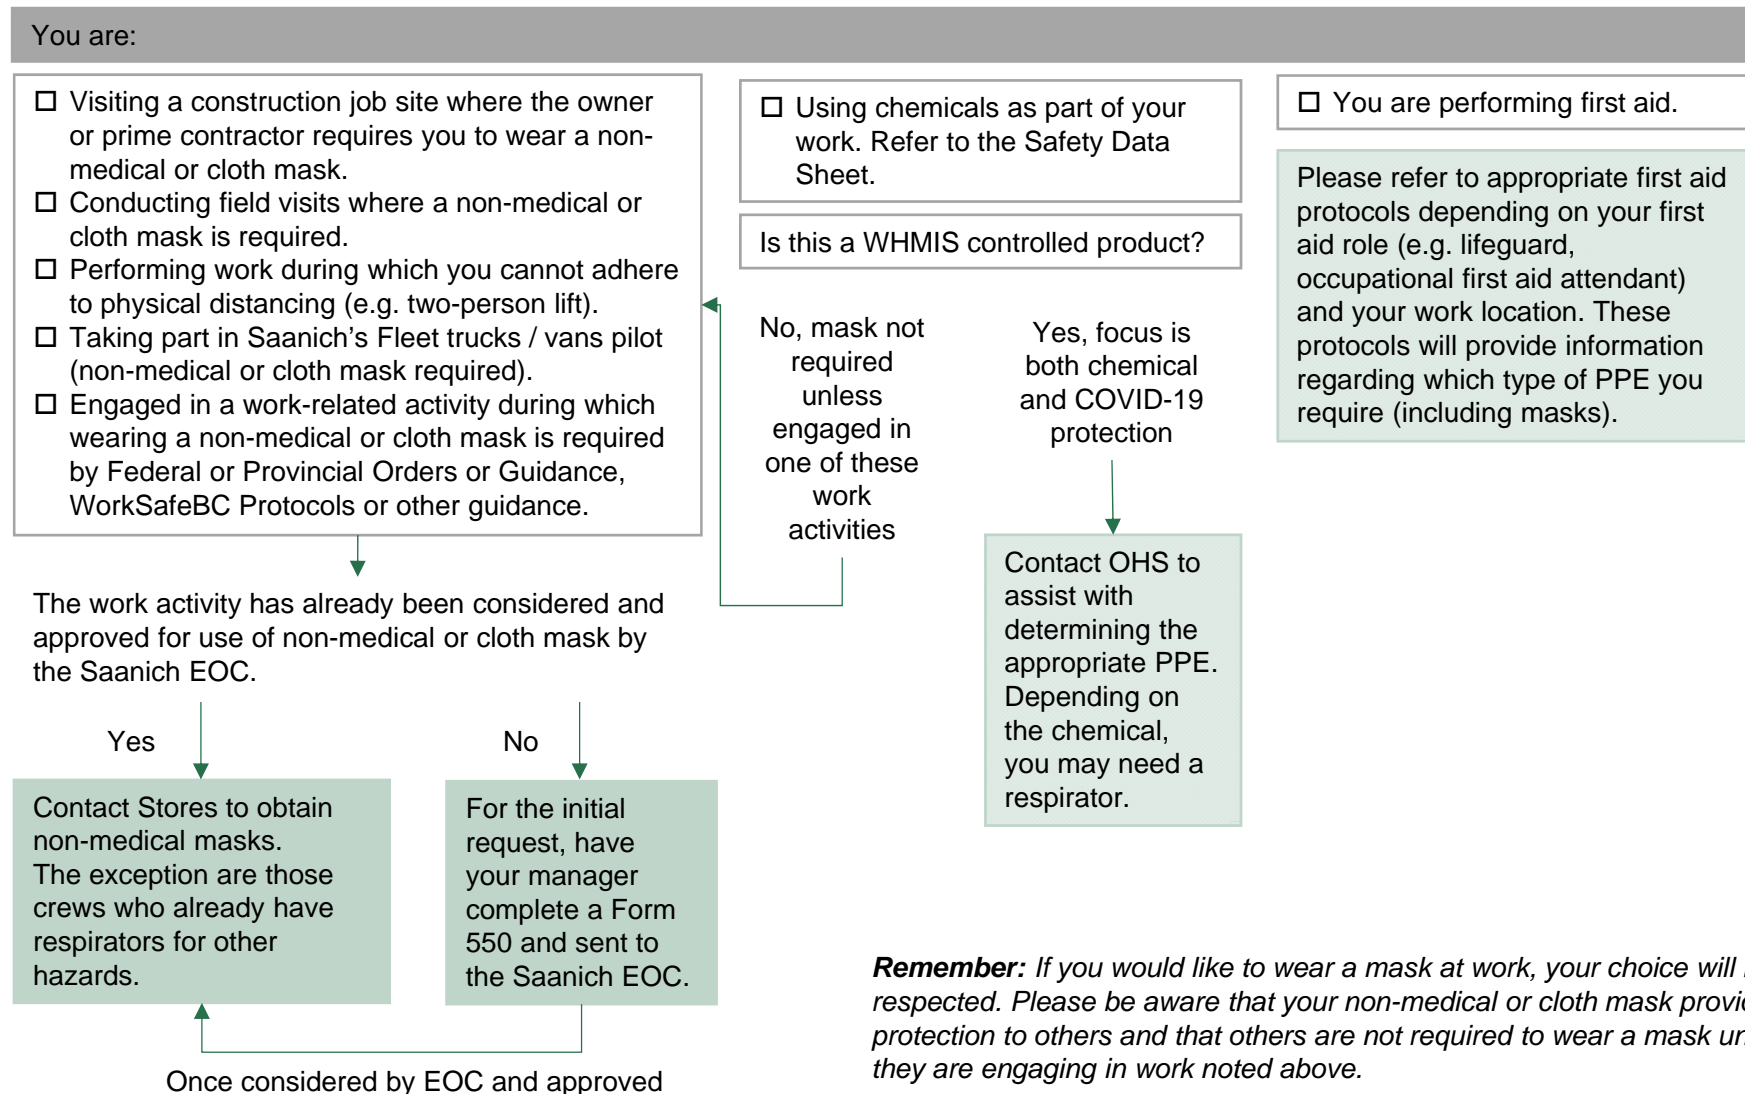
You are:

☐ Visiting a construction job site where the owner or prime contractor requires you to wear a non-medical or cloth mask.
☐ Conducting field visits where a non-medical or cloth mask is required.
☐ Performing work during which you cannot adhere to physical distancing (e.g. two-person lift).
☐ Taking part in Saanich's Fleet trucks / vans pilot (non-medical or cloth mask required).
☐ Engaged in a work-related activity during which wearing a non-medical or cloth mask is required by Federal or Provincial Orders or Guidance, WorkSafeBC Protocols or other guidance.

☐ Using chemicals as part of your work. Refer to the Safety Data Sheet.

Is this a WHMIS controlled product?

☐ You are performing first aid.

Please refer to appropriate first aid protocols depending on your first aid role (e.g. lifeguard, occupational first aid attendant) and your work location. These protocols will provide information regarding which type of PPE you require (including masks).

No, mask not required unless engaged in one of these work activities

Yes, focus is both chemical and COVID-19 protection

Contact OHS to assist with determining the appropriate PPE. Depending on the chemical, you may need a respirator.

The work activity has already been considered and approved for use of non-medical or cloth mask by the Saanich EOC.

Yes

No

Contact Stores to obtain non-medical masks. The exception are those crews who already have respirators for other hazards.

For the initial request, have your manager complete a Form 550 and sent to the Saanich EOC.

Once considered by EOC and approved

*Remember:* *If you would like to wear a mask at work, your choice will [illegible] respected. Please be aware that your non-medical or cloth mask provi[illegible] protection to others and that others are not required to wear a mask un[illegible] they are engaging in work noted above.*